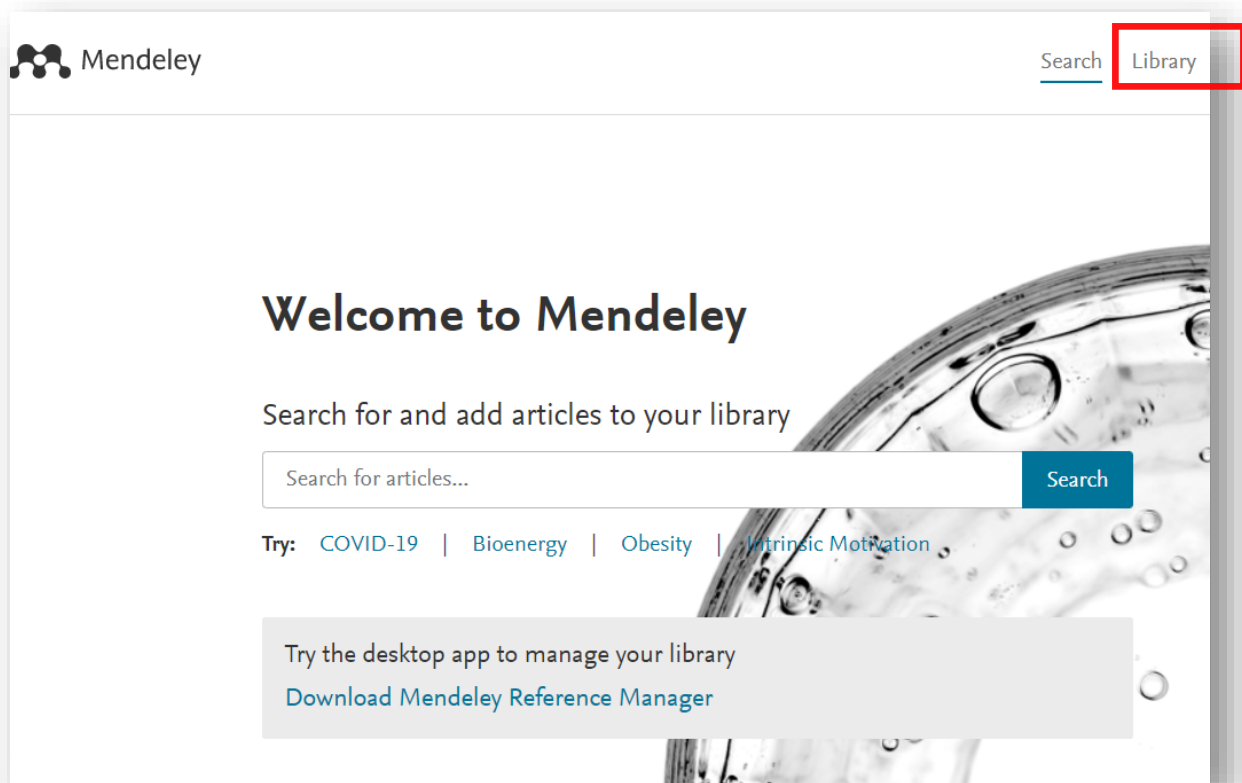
Mendeley

Search Library

Welcome to Mendeley

Search for and add articles to your library

Search for articles...

Search

Try: COVID-19 | Bioenergy | Obesity | Intrinsic Motivation

Try the desktop app to manage your library

Download Mendeley Reference Manager